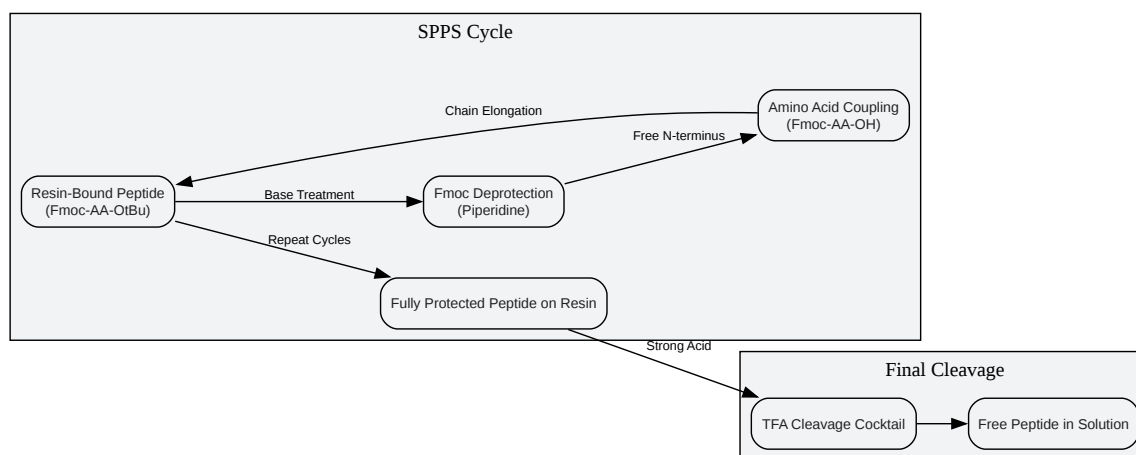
SPPS Cycle

Chain Elongation

Amino Acid Coupling
(Fmoc-AA-OH)

Free N-terminus

Resin-Bound Peptide
(Fmoc-AA-OtBu)

Base Treatment

Fmoc Deprotection
(Piperidine)

Repeat Cycles

Fully Protected Peptide on Resin

Strong Acid

Final Cleavage

TFA Cleavage Cocktail

Free Peptide in Solution